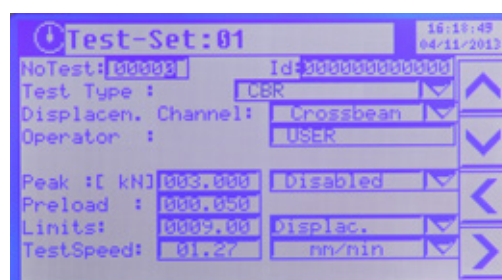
Test-Set:01

16:18:49
04/11/2013

NoTest: 000003
Id: 0000000000000

Test Type : CBR

Displacen. Channel: Crossbeam

Operator : USER

Peak :[ kN] 003.000 Disabled

Preload : 000.050

Limits: 0009.00 Displac.

TestSpeed: 01.27 mm/min